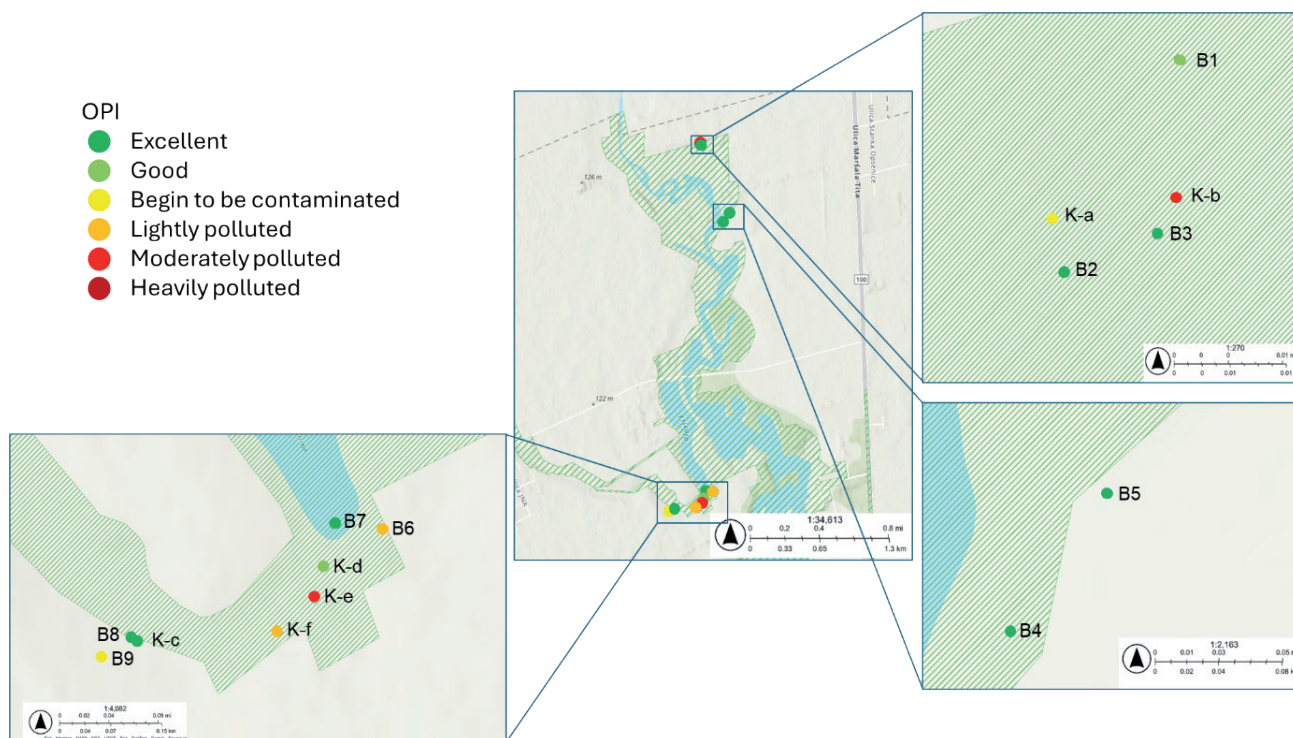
OPI
Excellent
Good
Begin to be contaminated
Lightly polluted
Moderately polluted
Heavily polluted

126 m
Ulica Stanka Opsnice
Ulica Maršala Tita
100
122 m
1:34,613
0 0.2 0.4 0.8 mi
0 0.33 0.65 1.3 km

B1
K-a
K-b
B3
B2
1:270
0 0 0 0.01 mi
0 0 0.01 0.01

B5
B4
1:2,163
0 0.01 0.03 0.05 mi
0 0.02 0.04 0.08 k

B7
B6
K-d
K-e
K-f
B8
K-c
B9
1:4,062
0 0.02 0.04 0.09 mi
0 0.04 0.07 0.15 km